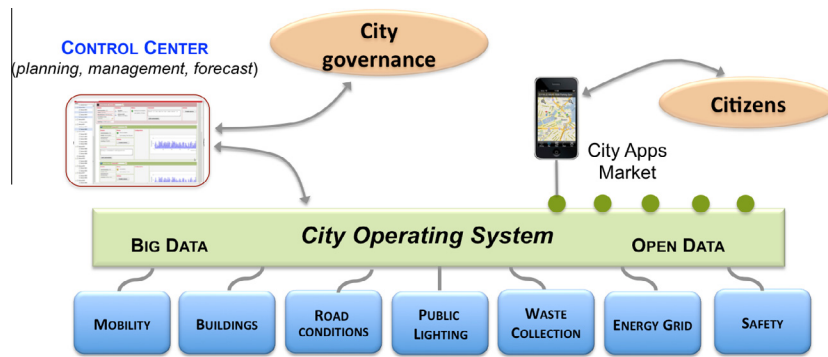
CONTROL CENTER
(planning, management, forecast)

City governance

Citizens

City Apps Market

City Operating System

BIG DATA

OPEN DATA

MOBILITY

BUILDINGS

ROAD CONDITIONS

PUBLIC LIGHTING

WASTE COLLECTION

ENERGY GRID

SAFETY